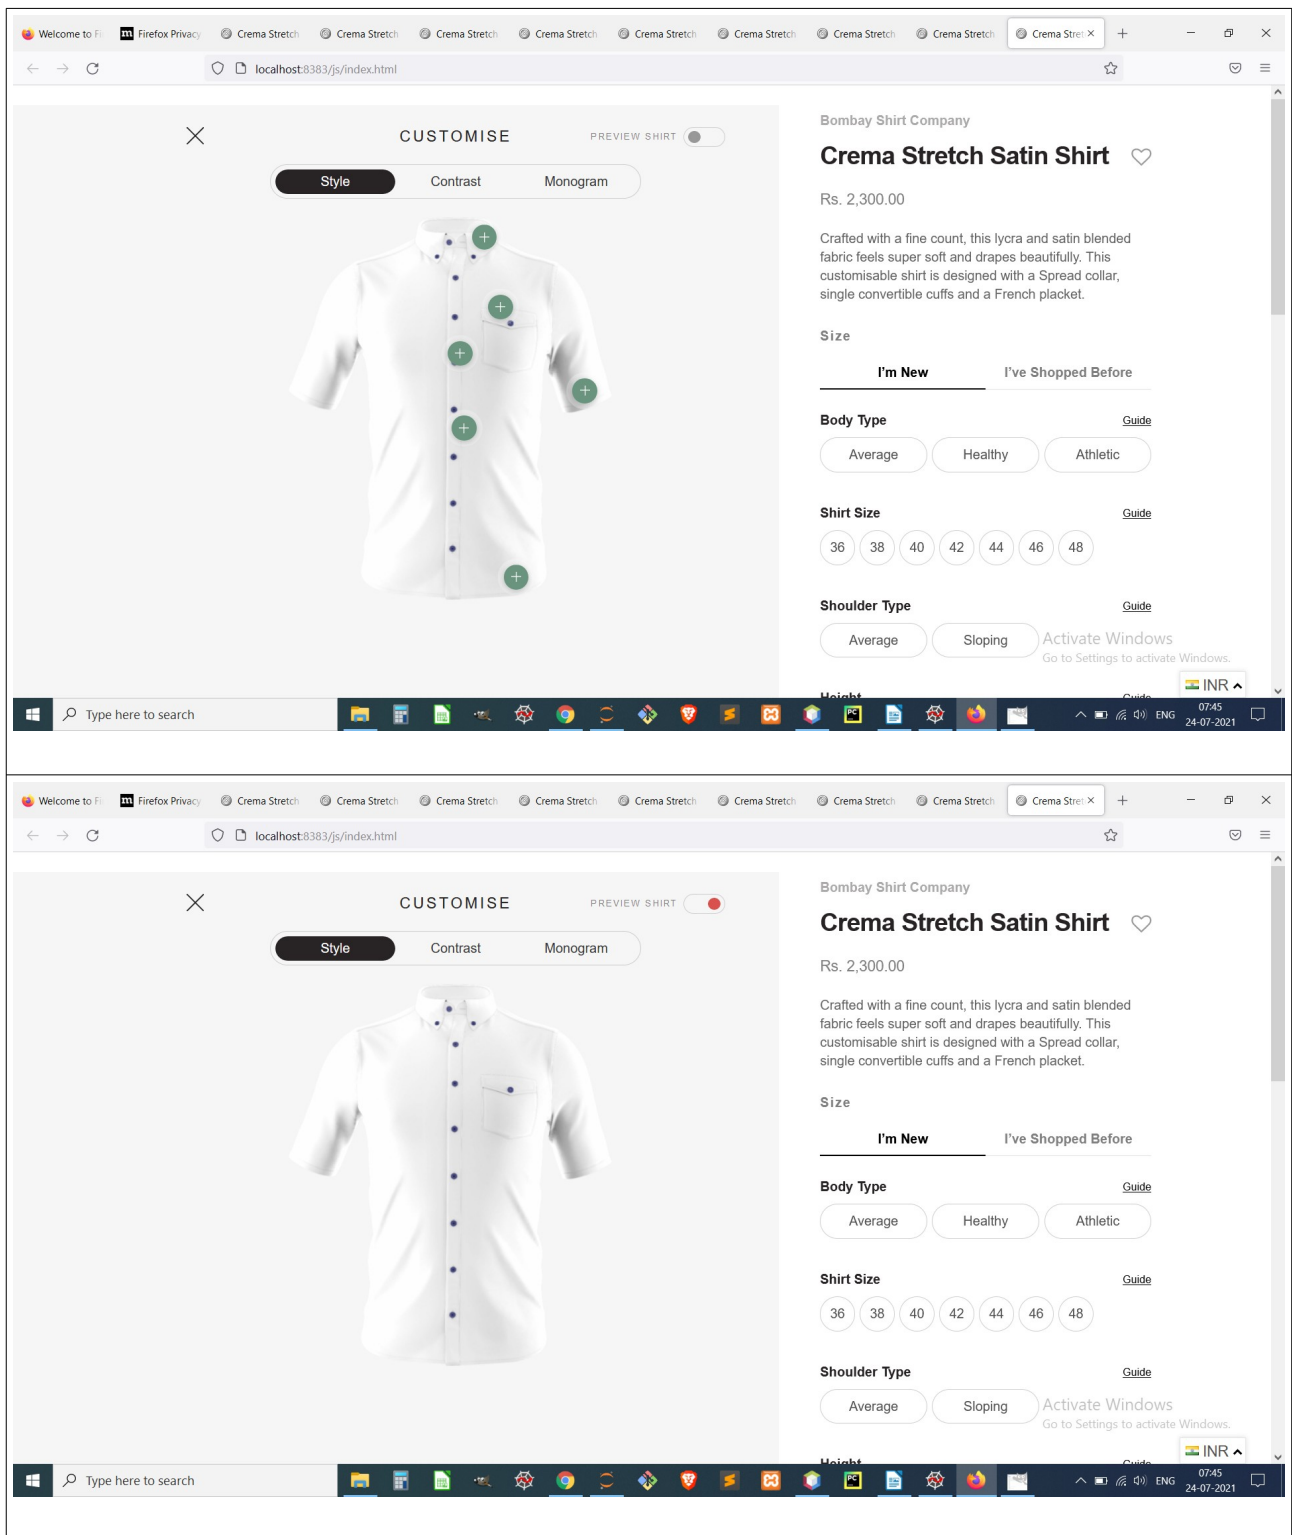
Welcome to Fi | Firefox Privacy | Crema Stretch | Crema Stretch | Crema Stretch | Crema Stretch | Crema Stretch | Crema Stretch | Crema Stretch | Crema Stretch | Crema Stret ×

localhost:8383/js/index.html

CUSTOMISE

PREVIEW SHIRT

Style Contrast Monogram

Bombay Shirt Company

Crema Stretch Satin Shirt

Rs. 2,300.00

Crafted with a fine count, this lycra and satin blended fabric feels super soft and drapes beautifully. This customisable shirt is designed with a Spread collar, single convertible cuffs and a French placket.

Size

I'm New I've Shopped Before

Body Type Guide

Average Healthy Athletic

Shirt Size Guide

36 38 40 42 44 46 48

Shoulder Type Guide

Average Sloping

Activate Windows
Go to Settings to activate Windows.

INR

Type here to search

ENG 07:45 24-07-2021

Welcome to Fi | Firefox Privacy | Crema Stretch | Crema Stretch | Crema Stretch | Crema Stretch | Crema Stretch | Crema Stretch | Crema Stretch | Crema Stretch | Crema Stret ×

localhost:8383/js/index.html

CUSTOMISE

PREVIEW SHIRT

Style Contrast Monogram

Bombay Shirt Company

Crema Stretch Satin Shirt

Rs. 2,300.00

Crafted with a fine count, this lycra and satin blended fabric feels super soft and drapes beautifully. This customisable shirt is designed with a Spread collar, single convertible cuffs and a French placket.

Size

I'm New I've Shopped Before

Body Type Guide

Average Healthy Athletic

Shirt Size Guide

36 38 40 42 44 46 48

Shoulder Type Guide

Average Sloping

Activate Windows
Go to Settings to activate Windows.

INR

Type here to search

ENG 07:45 24-07-2021